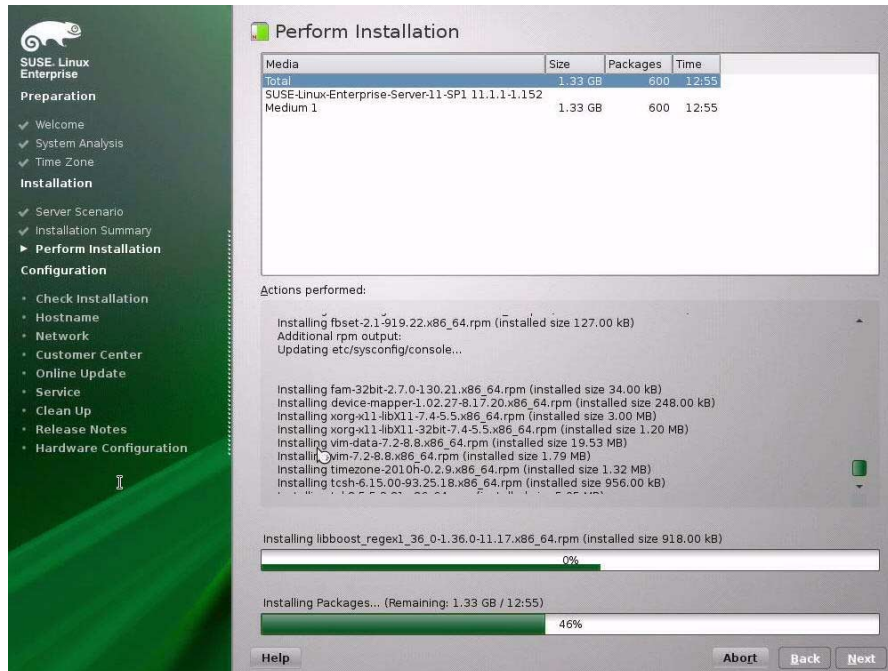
SUSE. Linux Enterprise

Preparation

Welcome
System Analysis
Time Zone

Installation

Server Scenario
Installation Summary
Perform Installation

Configuration

Check Installation
Hostname
Network
Customer Center
Online Update
Service
Clean Up
Release Notes
Hardware Configuration

Perform Installation

| Media | Size | Packages | Time |
|---|---|---|---|
| Total | 1.33 GB | 600 | 12:55 |
| SUSE-Linux-Enterprise-Server-11-SP1 11.1.1-1.152 | | | |
| Medium 1 | 1.33 GB | 600 | 12:55 |

Actions performed:

Installing fbset-2.1-919.22.x86_64.rpm (installed size 127.00 kB)
Additional rpm output:
Updating etc/sysconfig/console...

Installing fam-32bit-2.7.0-130.21.x86_64.rpm (installed size 34.00 kB)
Installing device-mapper-1.02.27-8.17.20.x86_64.rpm (installed size 248.00 kB)
Installing xorg-x11-libX11-7.4-5.5.x86_64.rpm (installed size 3.00 MB)
Installing xorg-x11-libX11-32bit-7.4-5.5.x86_64.rpm (installed size 1.20 MB)
Installing vim-data-7.2-8.8.x86_64.rpm (installed size 19.53 MB)
Installing vim-7.2-8.8.x86_64.rpm (installed size 1.79 MB)
Installing timezone-2010h-0.2.9.x86_64.rpm (installed size 1.32 MB)
Installing tcsh-6.15.00-93.25.18.x86_64.rpm (installed size 956.00 kB)
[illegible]

Installing libboost_regex1_36_0-1.36.0-11.17.x86_64.rpm (installed size 918.00 kB)

0%

Installing Packages... (Remaining: 1.33 GB / 12:55)

46%

Help
Abort
Back
Next